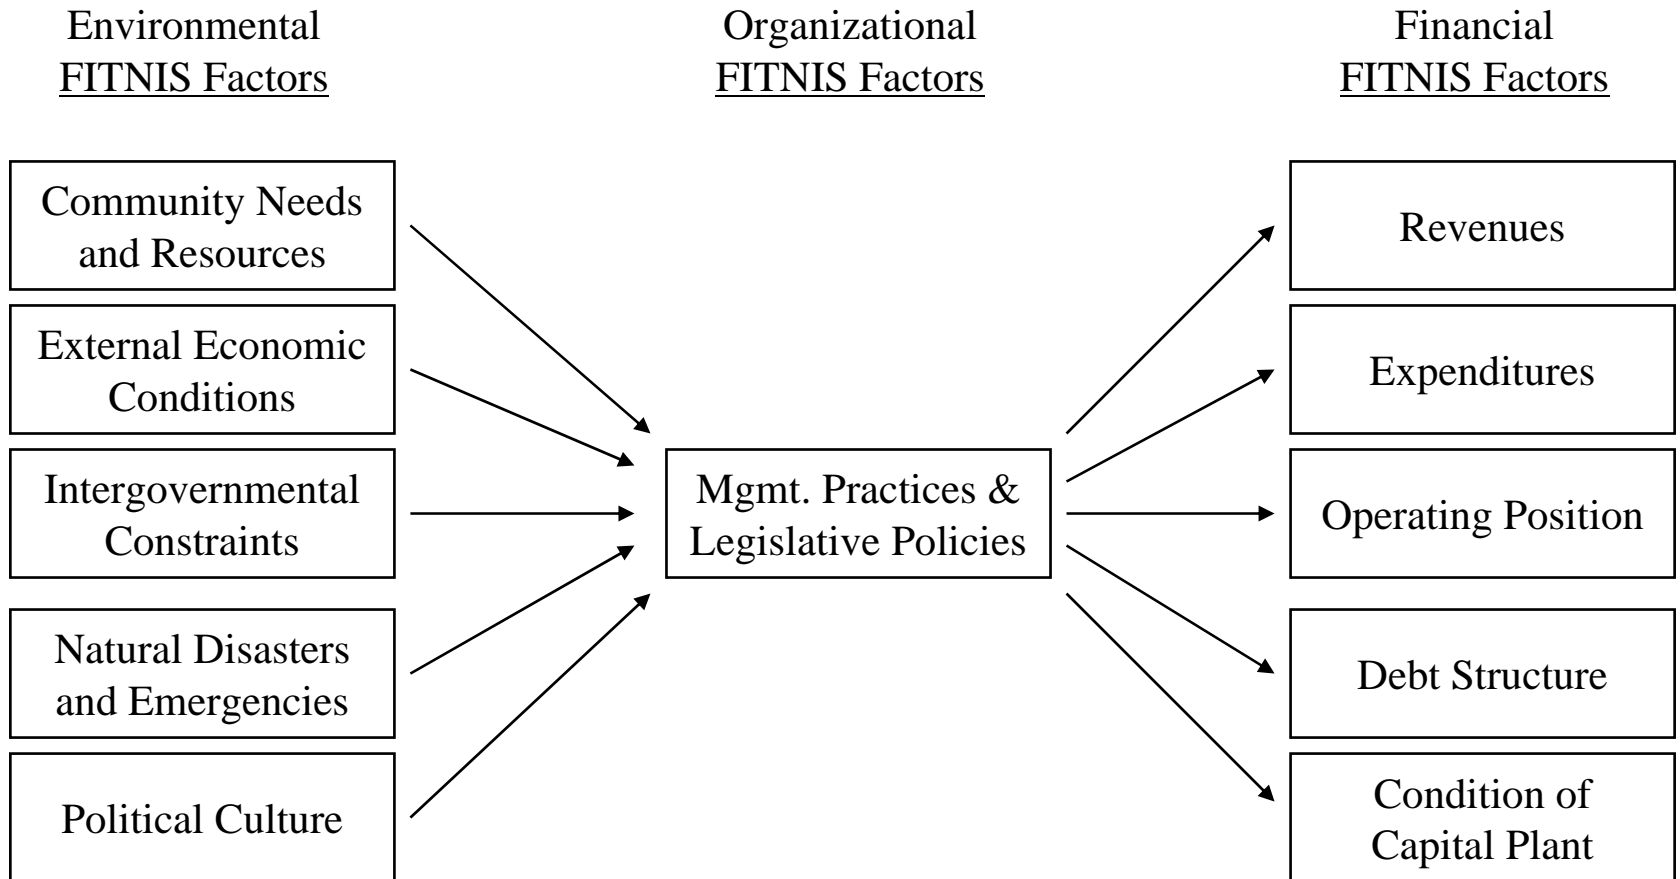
Environmental
FITNIS Factors

Organizational
FITNIS Factors

Financial
FITNIS Factors

Community Needs and Resources

External Economic Conditions

Intergovernmental Constraints

Natural Disasters and Emergencies

Political Culture

Mgmt. Practices & Legislative Policies

Revenues

Expenditures

Operating Position

Debt Structure

Condition of Capital Plant